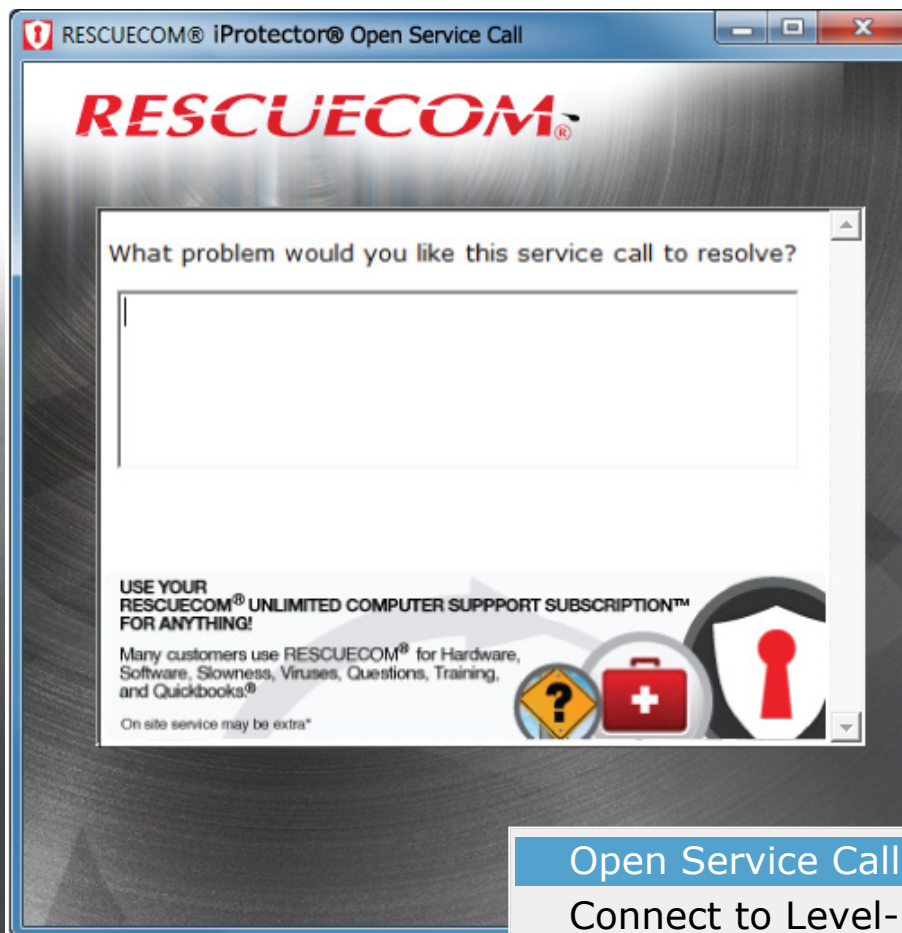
RESCUECOM® iProtector® Open Service Call

RESCUECOM®

What problem would you like this service call to resolve?

USE YOUR RESCUECOM® UNLIMITED COMPUTER SUPPPORT SUBSCRIPTION™ FOR ANYTHING!

Many customers use RESCUECOM® for Hardware, Software, Slowness, Viruses, Questions, Training, and Quickbooks®

On site service may be extra*

Open Service Call

Connect to Level-